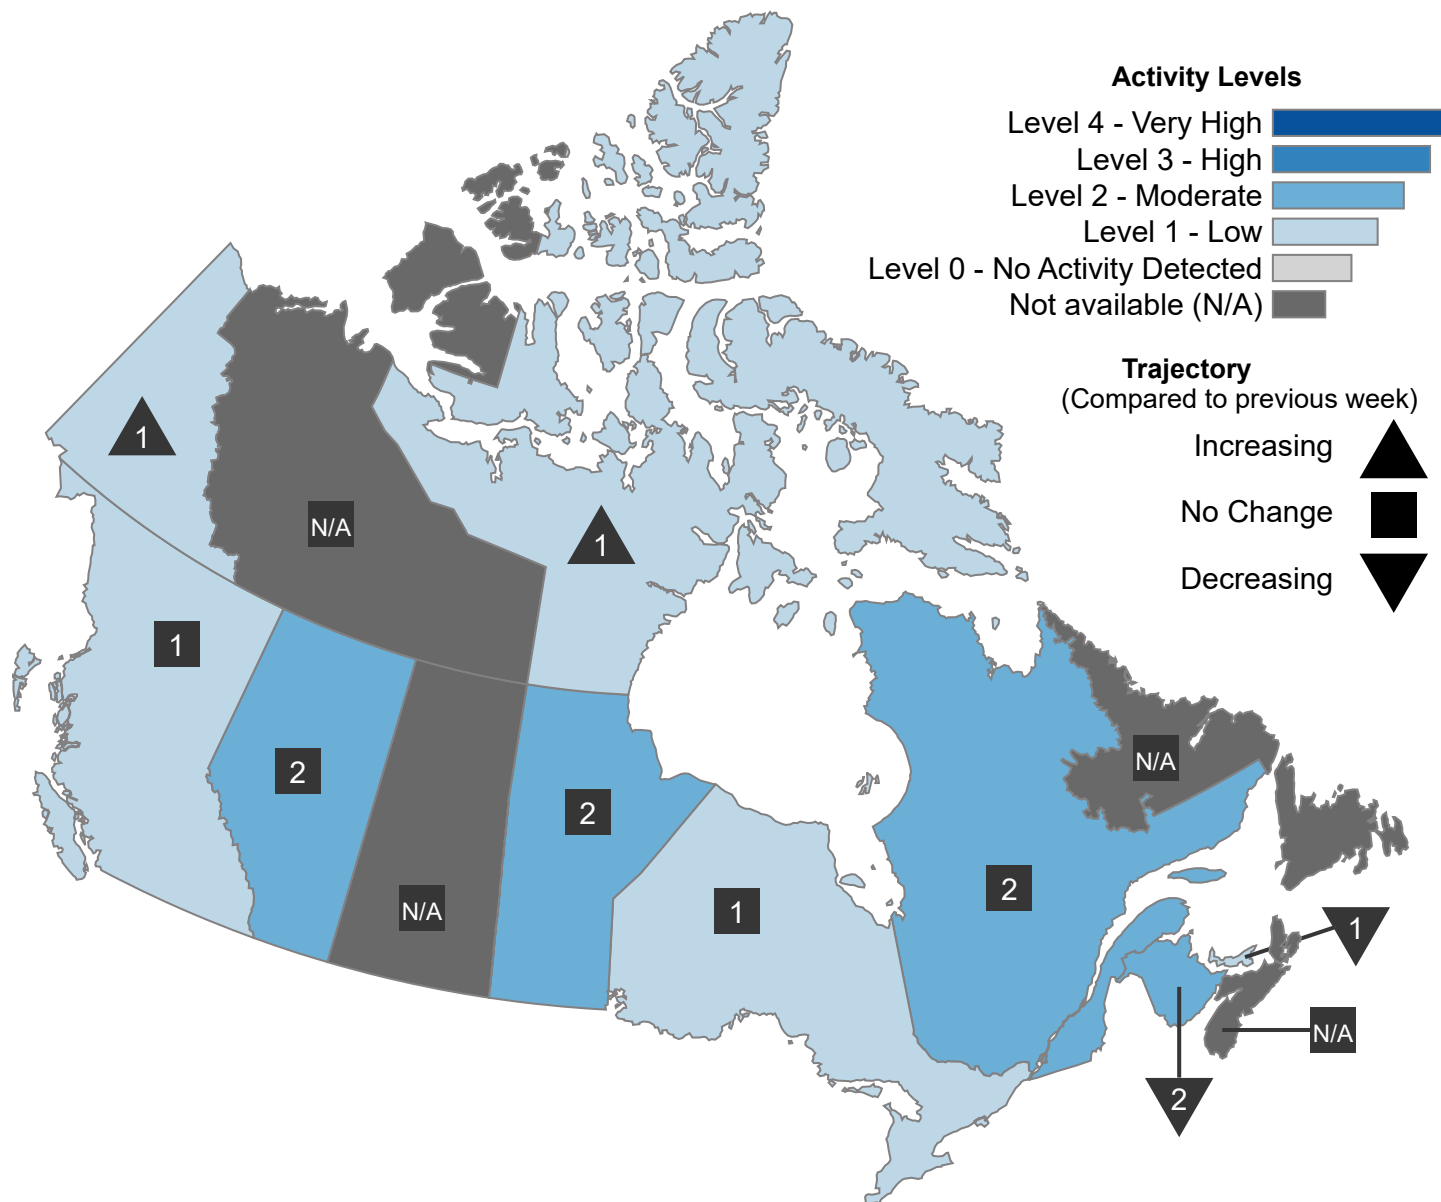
Activity Levels
Level 4 - Very High
Level 3 - High
Level 2 - Moderate
Level 1 - Low
Level 0 - No Activity Detected
Not available (N/A)

Trajectory
(Compared to previous week)
Increasing
No Change
Decreasing

1
N/A
1
1
2
N/A
2
1
2
N/A
1
N/A
2